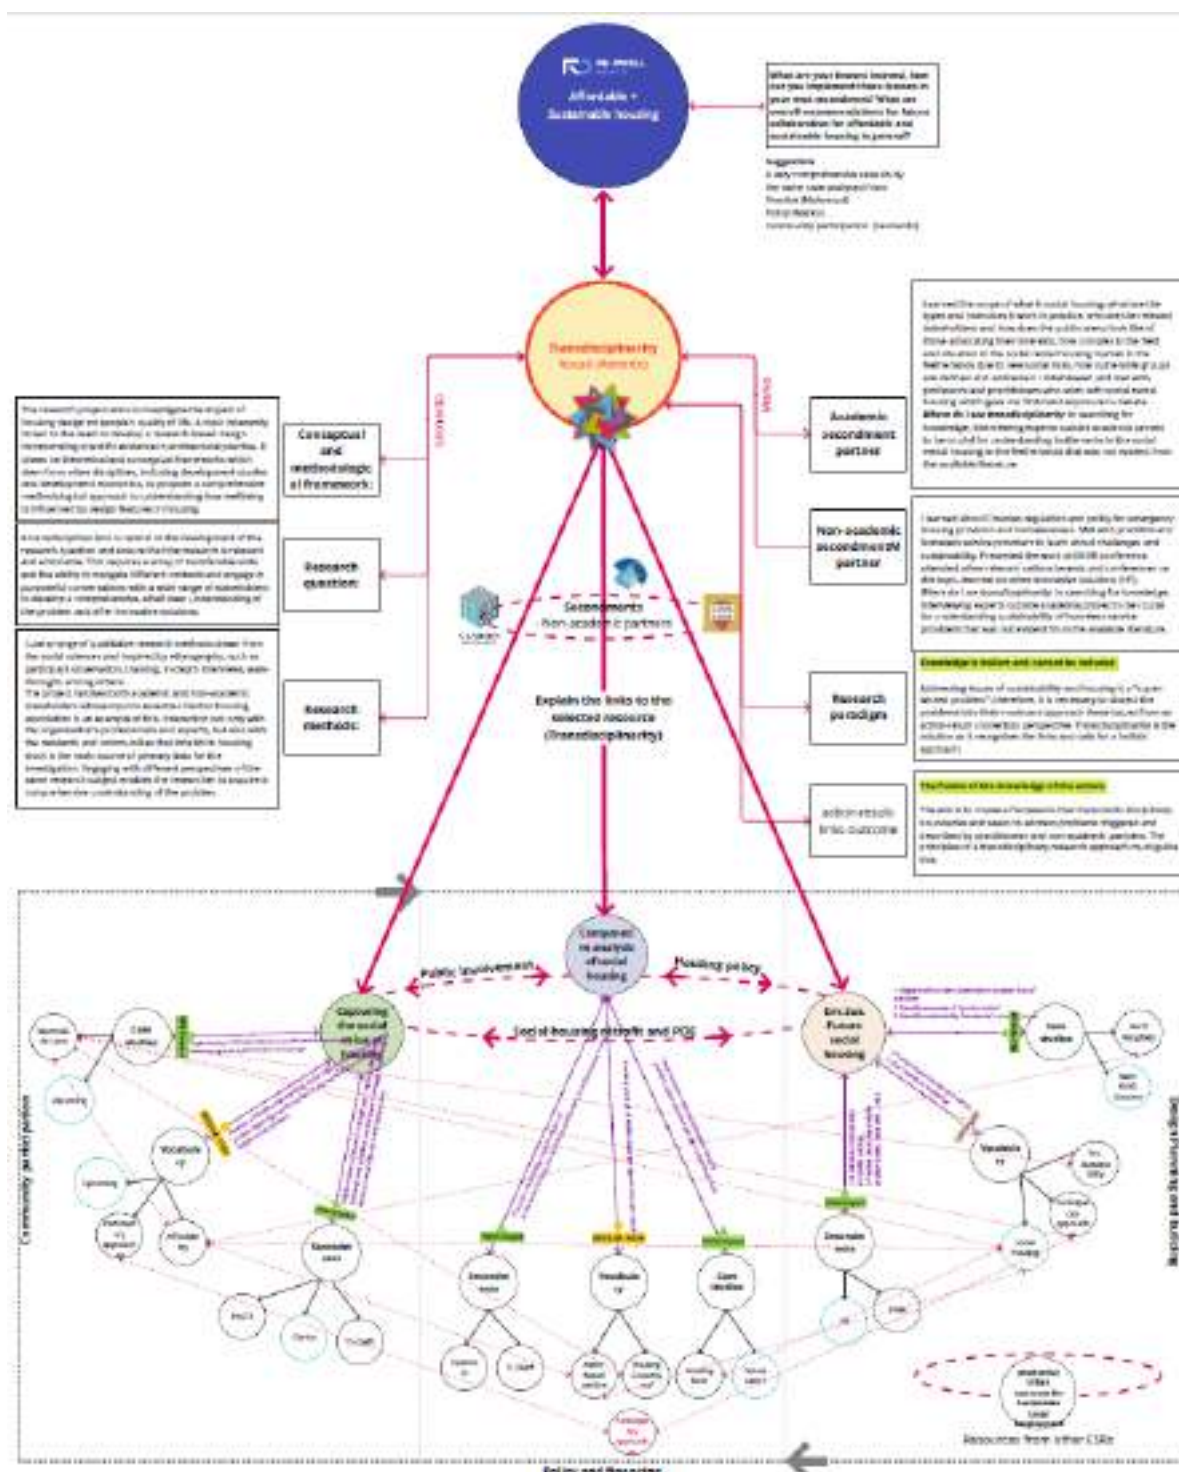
Affordable + Sustainable housing

What are your lessons learned, how can you implement these lessons in your next secondment? What are overall recommendations for future collaboration for affordable and sustainable housing in general?

Suggestions
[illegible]

Transdisciplinarity
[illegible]

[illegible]

Conceptual and methodological framework

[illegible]

Research question

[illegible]

Research methods

Academic secondment partner

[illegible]

Non-academic secondment partner

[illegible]

Secondments
Non-academic partners

Explain the links to the selected resource (Transdisciplinarity)

Research paradigm

Knowledge is holistic and cannot be reduced

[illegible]

action results links outcome

The fusion of the knowledge of the actors

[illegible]

Comparative analysis of social housing

Public involvement

Housing policy

Exploring the social value of housing

Social housing growth and POE

Envision Future social housing

Community participation

Policy and Regulation

Resources from other CSRs